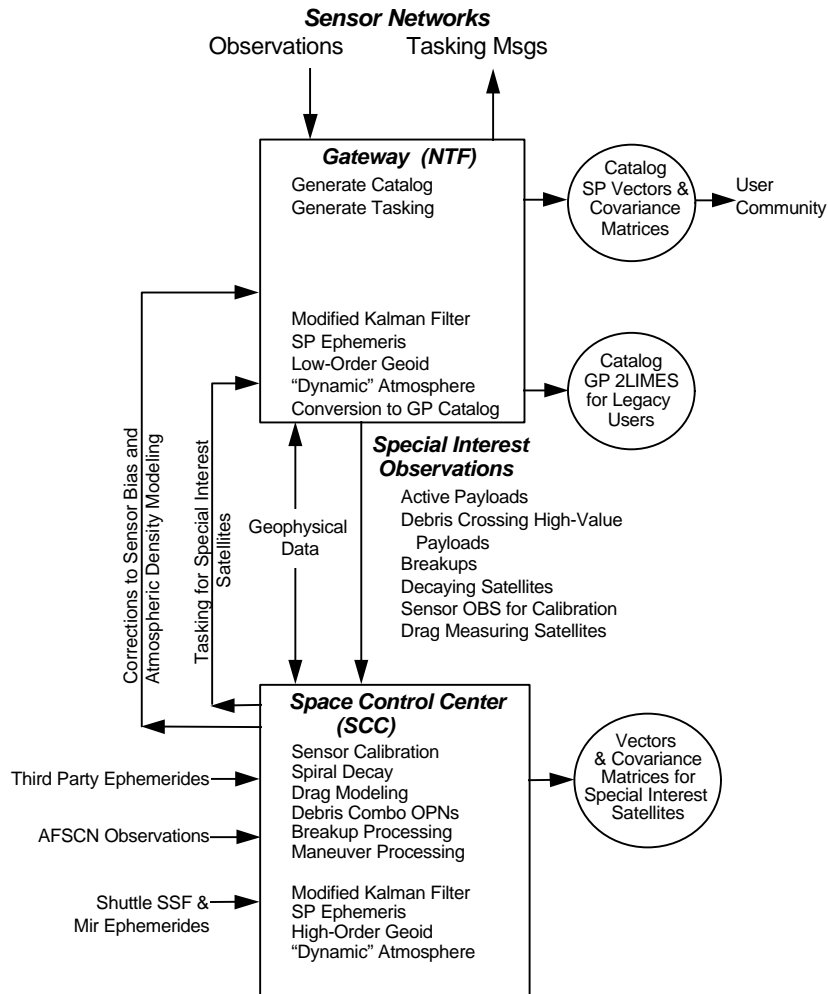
Sensor Networks

Observations

Tasking Msgs

Gateway (NTF)

Generate Catalog
Generate Tasking

Catalog SP Vectors & Covariance Matrices

User Community

Modified Kalman Filter
SP Ephemeris
Low-Order Geoid
"Dynamic" Atmosphere
Conversion to GP Catalog

Catalog GP 2LIMES for Legacy Users

Corrections to Sensor Bias and Atmospheric Density Modeling

Tasking for Special Interest Satellites

Geophysical Data

Special Interest Observations

Active Payloads
Debris Crossing High-Value Payloads
Breakups
Decaying Satellites
Sensor OBS for Calibration
Drag Measuring Satellites

Space Control Center (SCC)

Sensor Calibration
Spiral Decay
Drag Modeling
Debris Combo OPNs
Breakup Processing
Maneuver Processing

Vectors & Covariance Matrices for Special Interest Satellites

Third Party Ephemerides

AFSCN Observations

Shuttle SSF & Mir Ephemerides

Modified Kalman Filter
SP Ephemeris
High-Order Geoid
"Dynamic" Atmosphere